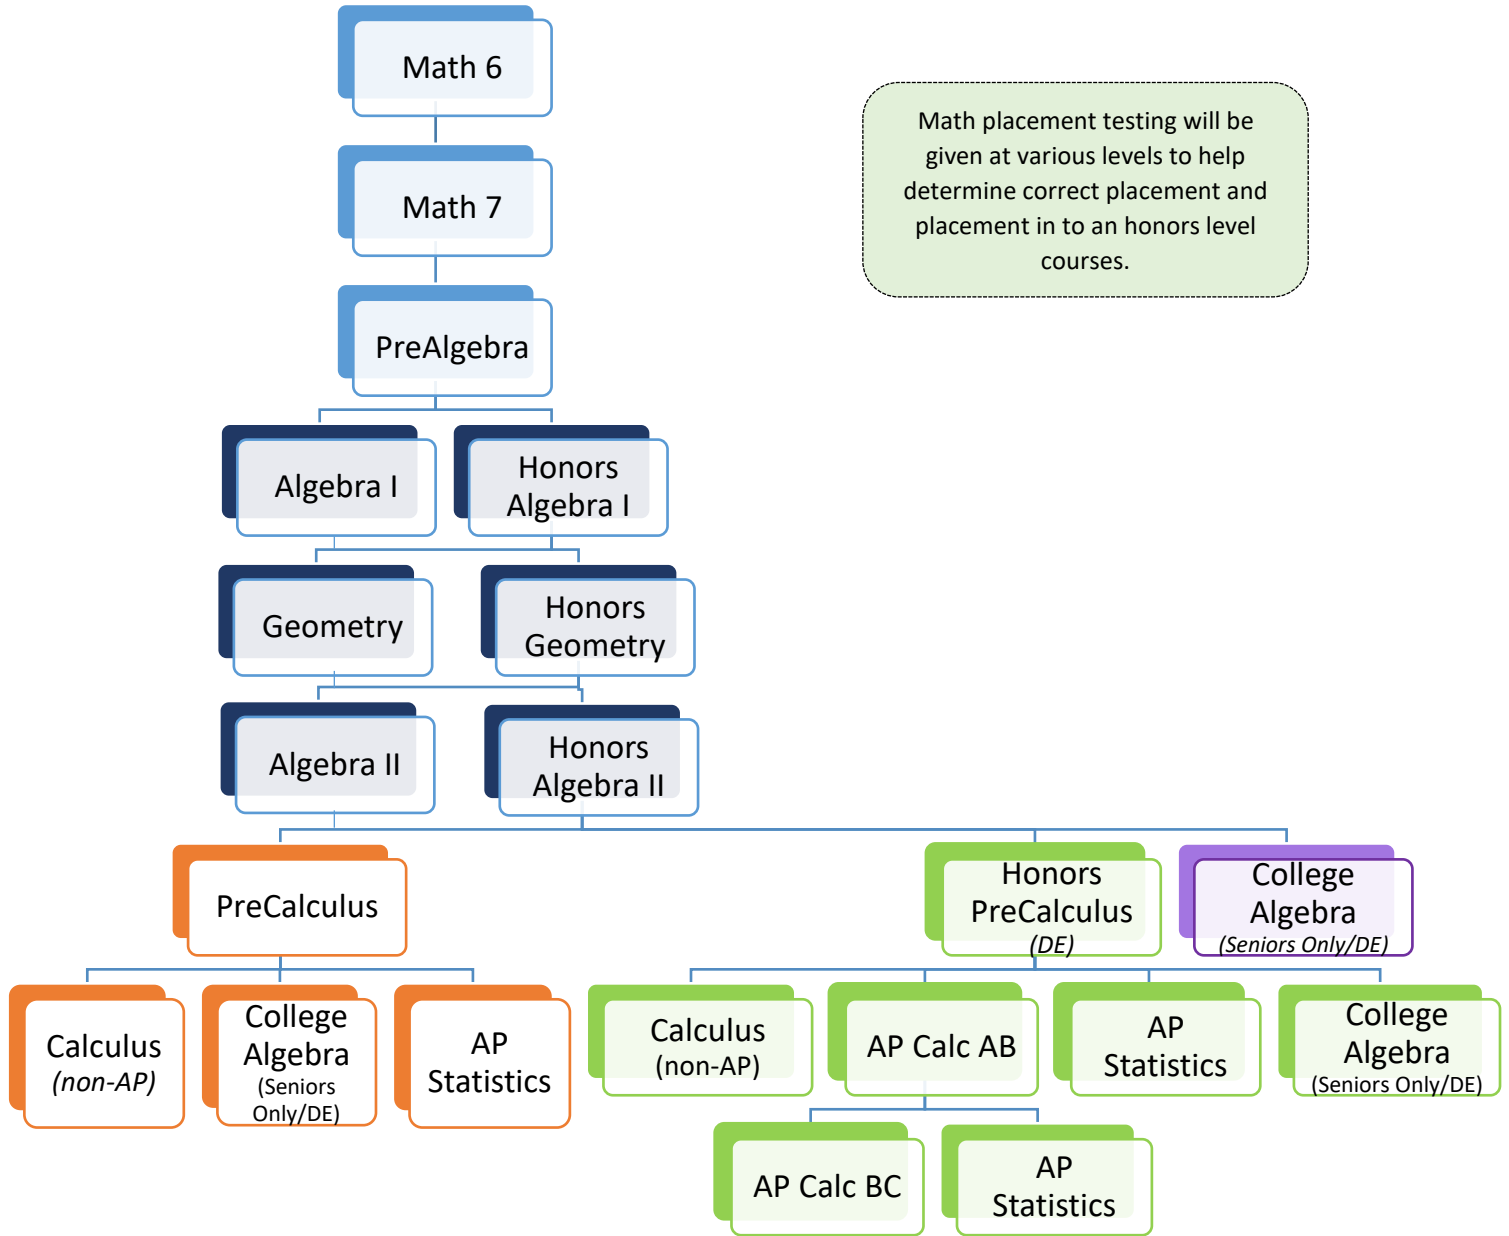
Math 6

Math 7

PreAlgebra

Math placement testing will be given at various levels to help determine correct placement and placement in to an honors level courses.

Algebra I

Honors Algebra I

Geometry

Honors Geometry

Algebra II

Honors Algebra II

PreCalculus

Honors PreCalculus *(DE)*

College Algebra *(Seniors Only/DE)*

Calculus *(non-AP)*

College Algebra (Seniors Only/DE)

AP Statistics

Calculus (non-AP)

AP Calc AB

AP Statistics

College Algebra (Seniors Only/DE)

AP Calc BC

AP Statistics